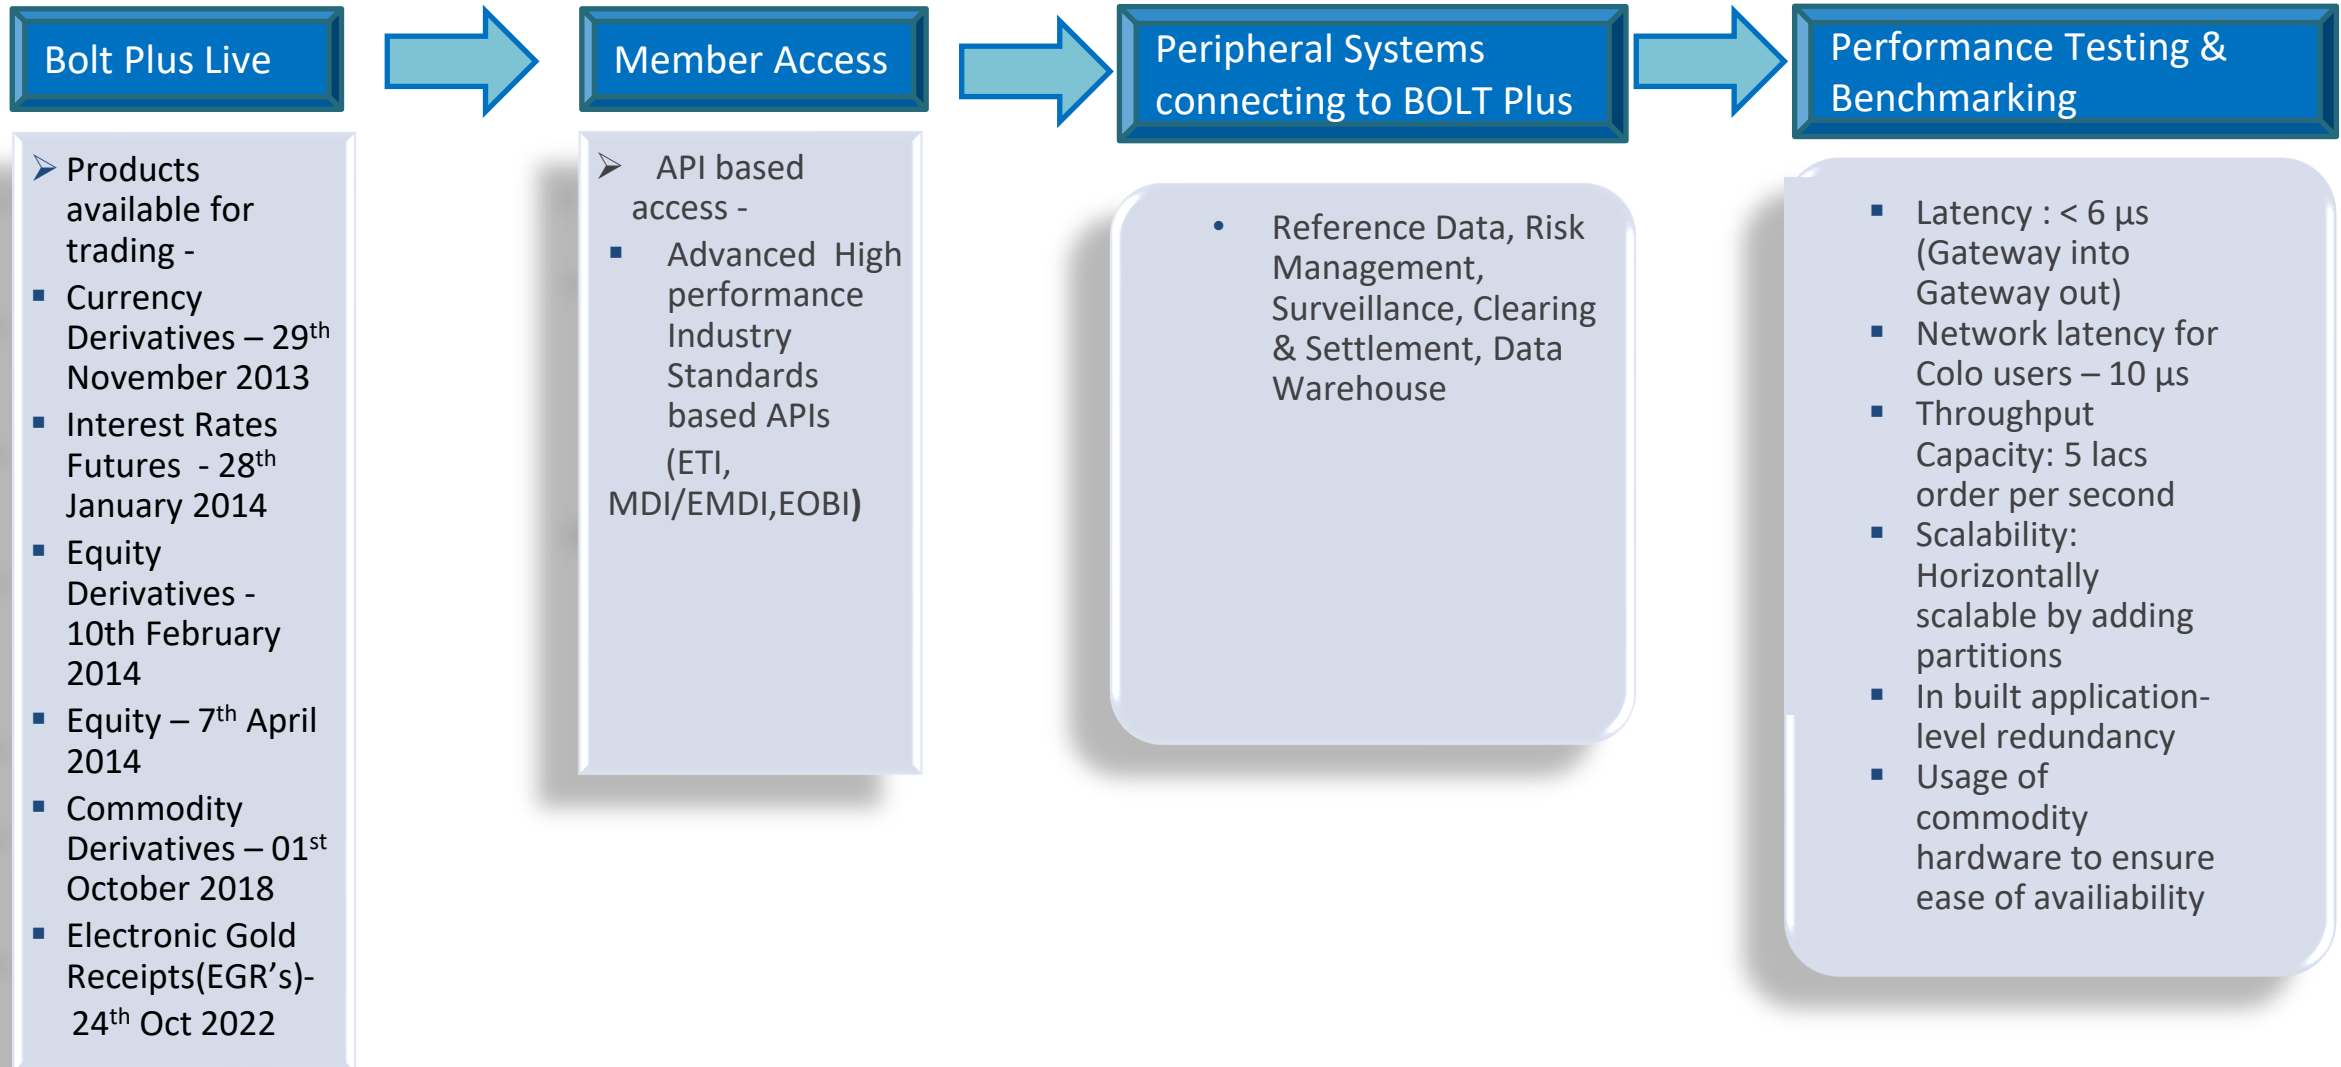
Bolt Plus Live

Products available for trading -
- Currency Derivatives – 29$^{th}$ November 2013
- Interest Rates Futures - 28$^{th}$ January 2014
- Equity Derivatives - 10th February 2014
- Equity – 7$^{th}$ April 2014
- Commodity Derivatives – 01$^{st}$ October 2018
- Electronic Gold Receipts(EGR's)- 24$^{th}$ Oct 2022

Member Access

API based access -
- Advanced High performance Industry Standards based APIs (ETI, MDI/EMDI,EOBI)

Peripheral Systems connecting to BOLT Plus

- Reference Data, Risk Management, Surveillance, Clearing & Settlement, Data Warehouse

Performance Testing & Benchmarking

- Latency : < 6 µs (Gateway into Gateway out)
- Network latency for Colo users – 10 µs
- Throughput Capacity: 5 lacs order per second
- Scalability: Horizontally scalable by adding partitions
- In built application-level redundancy
- Usage of commodity hardware to ensure ease of availability